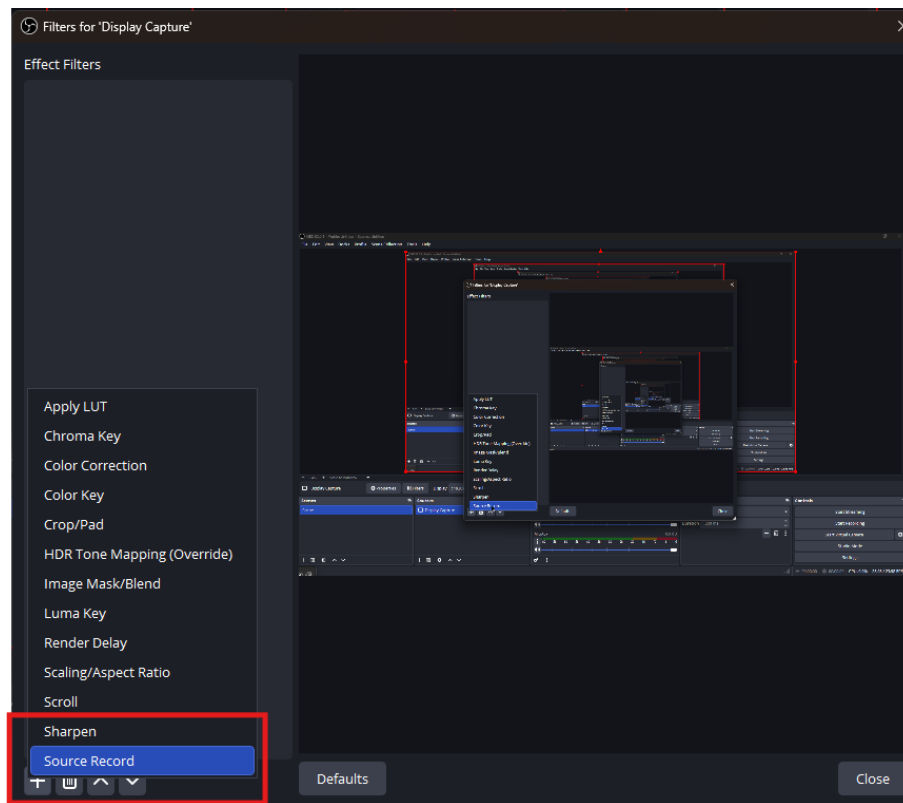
Filters for 'Display Capture'

Effect Filters

Apply LUT
Chroma Key
Color Correction
Color Key
Crop/Pad
HDR Tone Mapping (Override)
Image Mask/Blend
Luma Key
Render Delay
Scaling/Aspect Ratio
Scroll
Sharpen
Source Record

Defaults

Close